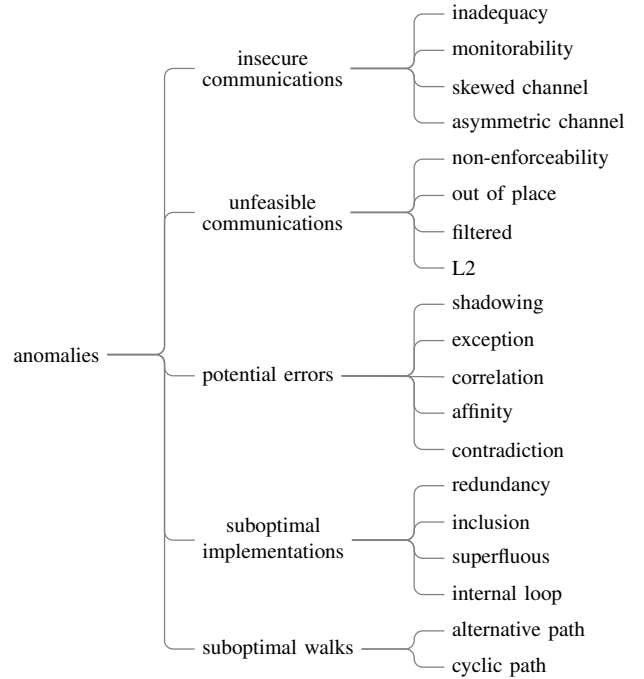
anomalies

insecure communications
inadequacy
monitorability
skewed channel
asymmetric channel

unfeasible communications
non-enforceability
out of place
filtered
L2

potential errors
shadowing
exception
correlation
affinity
contradiction

suboptimal implementations
redundancy
inclusion
superfluous
internal loop

suboptimal walks
alternative path
cyclic path